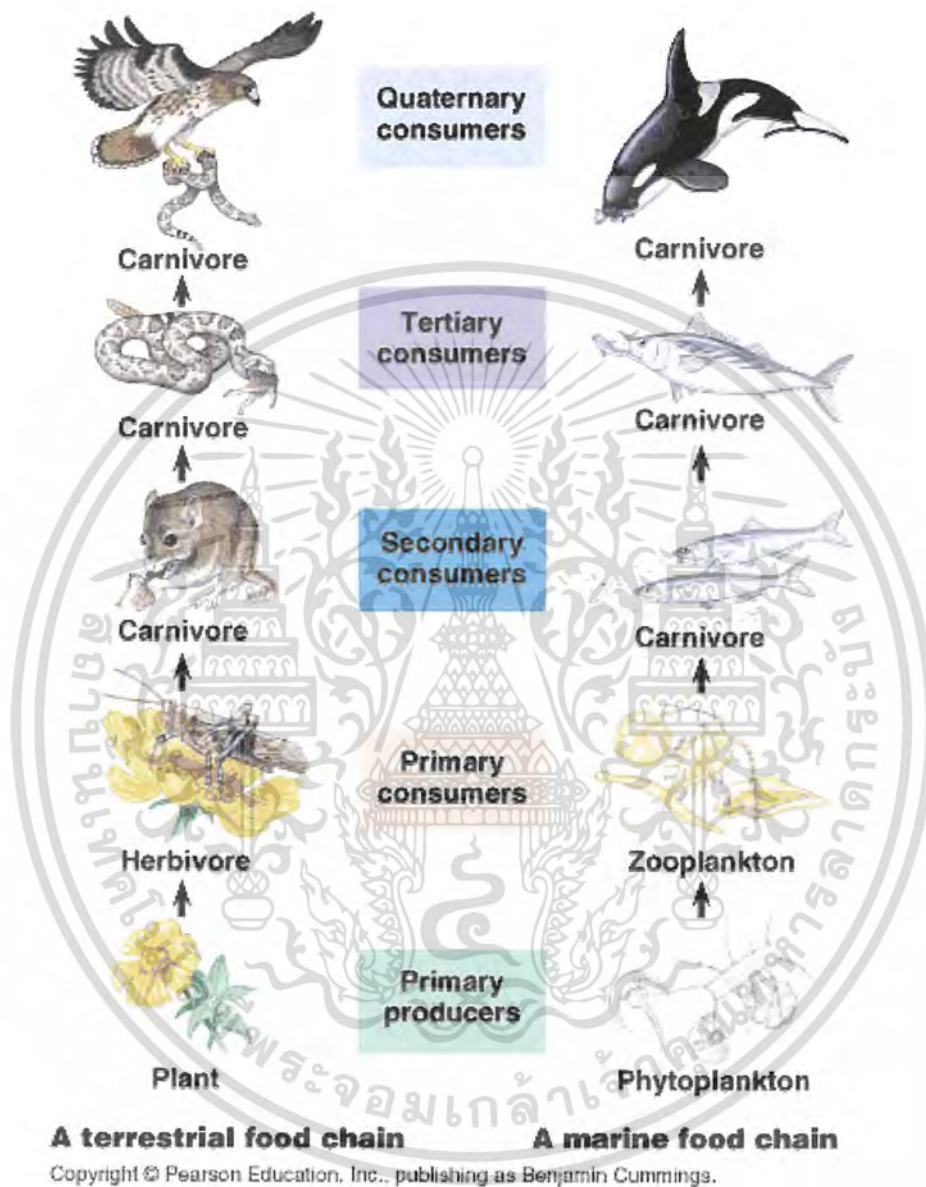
Quaternary consumers

Carnivore

Carnivore

Tertiary consumers

Carnivore

Carnivore

Secondary consumers

Carnivore

Carnivore

Primary consumers

Herbivore

Zooplankton

Primary producers

Plant

Phytoplankton

A terrestrial food chain

A marine food chain

Copyright © Pearson Education, Inc., publishing as Benjamin Cummings.

พระจอมเกล้าเจ้าคุณทหาร